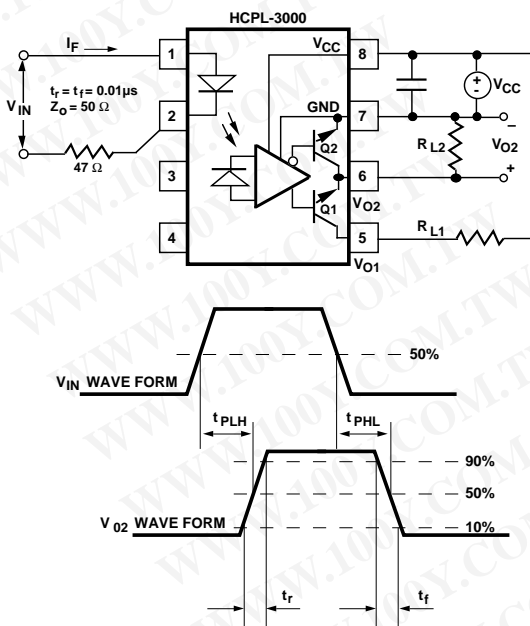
HCPL-3000

$I_F$

1

$V_{CC}$

8

$V_{IN}$

$t_r = t_f = 0.01\mu s$
$Z_O = 50\ \Omega$

2

GND

7

$V_{CC}$

+

-

Q2

$R_{L2}$

$V_{O2}$

-

+

47 Ω

3

6

Q1

$V_{O2}$

4

5

$R_{L1}$

$V_{O1}$

50%

$V_{IN}$ WAVE FORM

$t_{PLH}$

$t_{PHL}$

90%

50%

$V_{02}$ WAVE FORM

10%

$t_r$

$t_f$

WWW.100Y.COM.TW